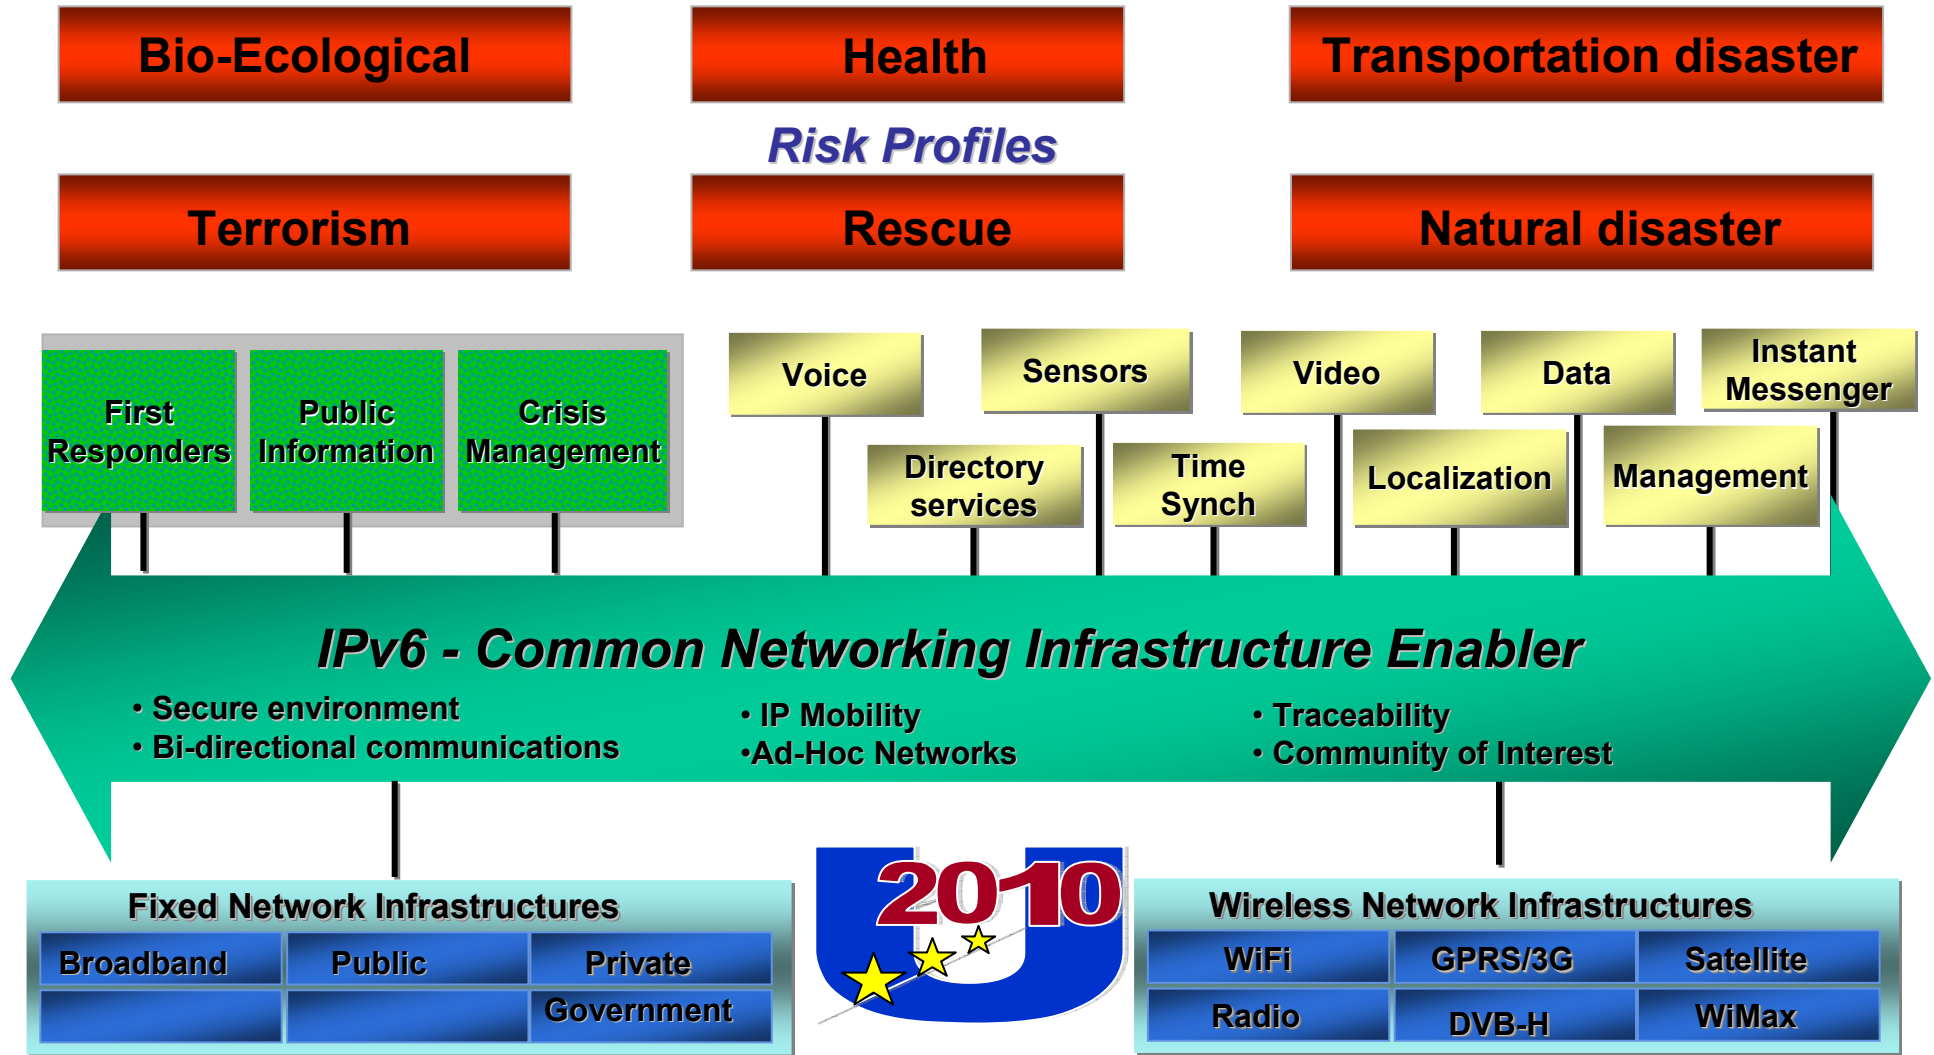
Bio-Ecological

Health

Transportation disaster

Risk Profiles

Terrorism

Rescue

Natural disaster

First Responders

Public Information

Crisis Management

Voice

Sensors

Video

Data

Instant Messenger

Directory services

Time Synch

Localization

Management

IPv6 - Common Networking Infrastructure Enabler

• Secure environment
• Bi-directional communications

• IP Mobility
•Ad-Hoc Networks

• Traceability
• Community of Interest

Fixed Network Infrastructures

| Broadband | Public | Private |
|---|---|---|
| | | Government |

2010

Wireless Network Infrastructures

| WiFi | GPRS/3G | Satellite |
|---|---|---|
| Radio | DVB-H | WiMax |